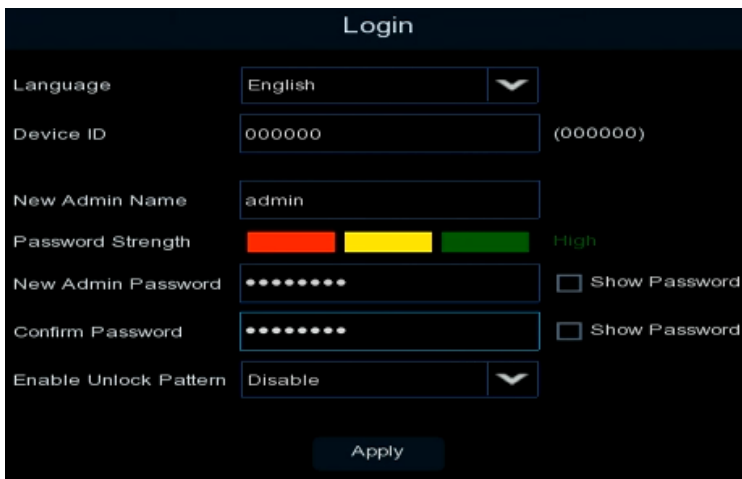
Login

Language English

Device ID 000000 (000000)

New Admin Name admin

Password Strength High

New Admin Password •••••••• Show Password

Confirm Password •••••••• Show Password

Enable Unlock Pattern Disable

Apply